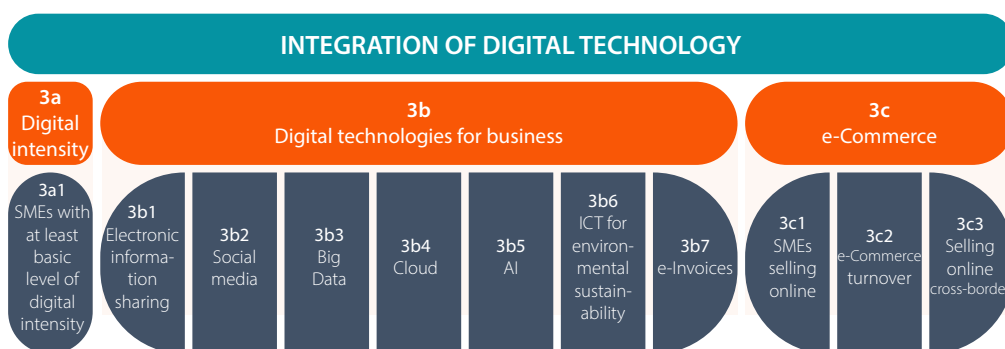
INTEGRATION OF DIGITAL TECHNOLOGY

3a
Digital intensity

3b
Digital technologies for business

3c
e-Commerce

3a1
SMEs with at least basic level of digital intensity

3b1
Electronic information sharing

3b2
Social media

3b3
Big Data

3b4
Cloud

3b5
AI

3b6
ICT for environmental sustainability

3b7
e-Invoices

3c1
SMEs selling online

3c2
e-Commerce turnover

3c3
Selling online cross-borde